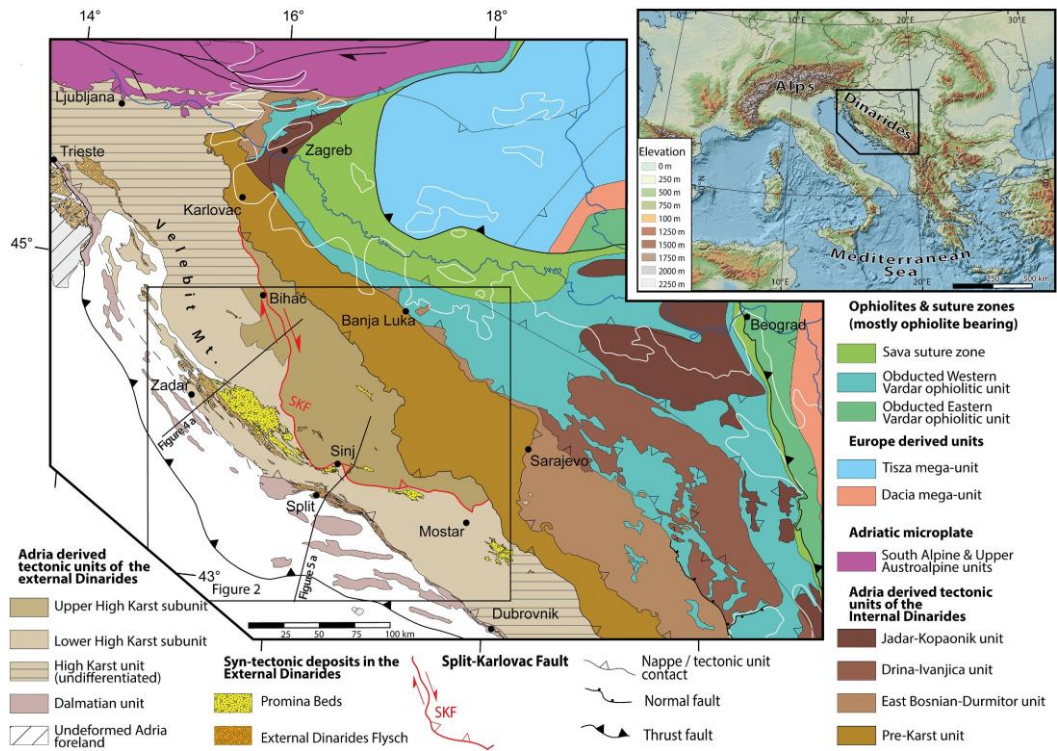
14°
16°
18°
Ljubljana
Trieste
Zagreb
Karlovac
45°
Velebit Mt.
Bihać
Banja Luka
SKF
Zadar
Figure 4 a
Sinj
Split
Mostar
Sarajevo
Beograd
Figure 2
Figure 5 a
43°
Dubrovnik
25 50 75 100 km

Alps
Dinarides
Mediterranean Sea
Elevation
0 m
250 m
500 m
750 m
100 m
1250 m
1500 m
1750 m
2000 m
2250 m
10°E
20°E
30°E
40°N
300 km

Ophiolites & suture zones (mostly ophiolite bearing)
Sava suture zone
Obducted Western Vardar ophiolitic unit
Obducted Eastern Vardar ophiolitic unit
Europe derived units
Tisza mega-unit
Dacia mega-unit
Adriatic microplate
South Alpine & Upper Austroalpine units
Adria derived tectonic units of the Internal Dinarides
Jadar-Kopaonik unit
Drina-Ivanjica unit
East Bosnian-Durmitor unit
Pre-Karst unit

Adria derived tectonic units of the external Dinarides
Upper High Karst subunit
Lower High Karst subunit
High Karst unit (undifferentiated)
Dalmatian unit
Undeformed Adria foreland

Syn-tectonic deposits in the External Dinarides
Promina Beds
External Dinarides Flysch

Split-Karlovac Fault
SKF

Nappe / tectonic unit contact
Normal fault
Thrust fault